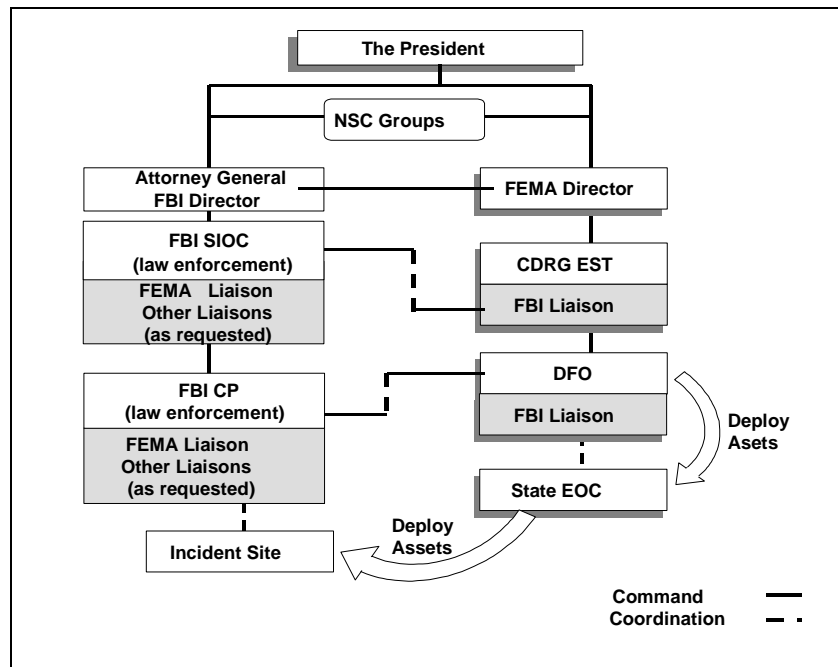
The President

NSC Groups

Attorney General
FBI Director

FEMA Director

FBI SIOC
(law enforcement)

FEMA Liaison
Other Liaisons
(as requested)

CDRG EST

FBI Liaison

FBI CP
(law enforcement)

FEMA Liaison
Other Liaisons
(as requested)

DFO

FBI Liaison

Deploy
Asets

State EOC

Deploy
Assets

Incident Site

Command
Coordination